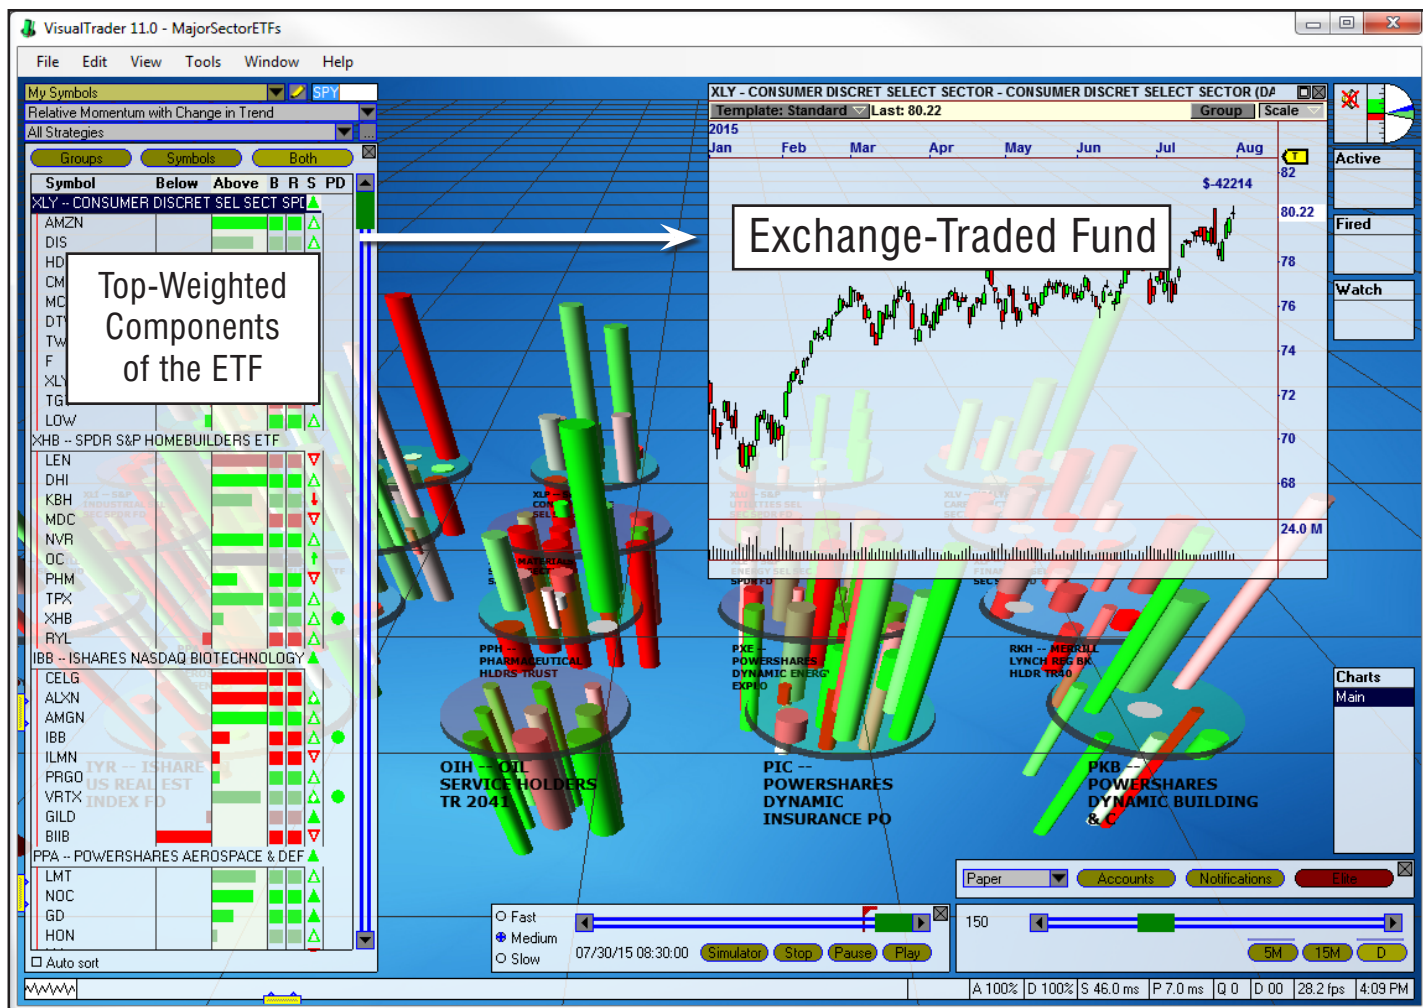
VisualTrader 11.0 - MajorSectorETFs

File Edit View Tools Window Help

My Symbols SPY
Relative Momentum with Change in Trend
All Strategies

Groups Symbols Both

| Symbol | Below | Above | B | R | S | PD |
|---|---|---|---|---|---|---|
| XLY -- CONSUMER DISCRET SEL SECT SPDR | | | | | | |
| AMZN | | | | | | |
| DIS | | | | | | |
| HD | | | | | | |
| CM | | | | | | |
| MC | | | | | | |
| DT | | | | | | |
| TW | | | | | | |
| F | | | | | | |
| XL | | | | | | |
| TG | | | | | | |
| LOW | | | | | | |
| XHB -- SPDR S&P HOMEBUILDERS ETF | | | | | | |
| LEN | | | | | | |
| DHI | | | | | | |
| KBH | | | | | | |
| MDC | | | | | | |
| NVR | | | | | | |
| OC | | | | | | |
| PHM | | | | | | |
| TPX | | | | | | |
| XHB | | | | | | |
| RYL | | | | | | |
| IBB -- ISHARES NASDAQ BIOTECHNOLOGY | | | | | | |
| CELG | | | | | | |
| ALXN | | | | | | |
| AMGN | | | | | | |
| IBB | | | | | | |
| ILMN | | | | | | |
| PRGO | | | | | | |
| VRTX | | | | | | |
| GILD | | | | | | |
| BIIB | | | | | | |
| PPA -- POWERSHARES AEROSPACE & DEF | | | | | | |
| LMT | | | | | | |
| NOC | | | | | | |
| GD | | | | | | |
| HON | | | | | | |

Auto sort

Top-Weighted Components of the ETF

XLY - CONSUMER DISCRET SELECT SECTOR - CONSUMER DISCRET SELECT SECTOR (DA
Template: Standard Last: 80.22 Group Scale
2015
Jan Feb Mar Apr May Jun Jul Aug
$-42214
82
80.22
78
76
74
72
70
68
24.0 M

Exchange-Traded Fund

Active
Fired
Watch

XLY -- S&P INDUSTRIAL SPDR FD
XLP -- CON SEL
MATERIAL SEC
XLU -- S&P UTILITIES SEL SECTOR
XLV -- HEALTH CARE SEC
ENERGY SEL SEC SPDR FD
FINAN SEC
PPH -- PHARMACEUTICAL HLDRS TRUST
PXE -- POWERSHARES DYNAMIC ENERGY EXPLO
RKH -- MERRILL LYNCH REG BK HLDR TR40
IYR -- ISHARES US REAL EST INDEX FD
OIH -- OIL SERVICE HOLDERS TR 2041
PIC -- POWERSHARES DYNAMIC INSURANCE PO
PKB -- POWERSHARES DYNAMIC BUILDING & C

Charts
Main

Paper Accounts Notifications Elite

Fast
Medium
Slow
07/30/15 08:30:00 Simulator Stop Pause Play

150
5M 15M D

A 100% D 100% S 46.0 ms P 7.0 ms Q 0 D 00 28.2 fps 4:09 PM